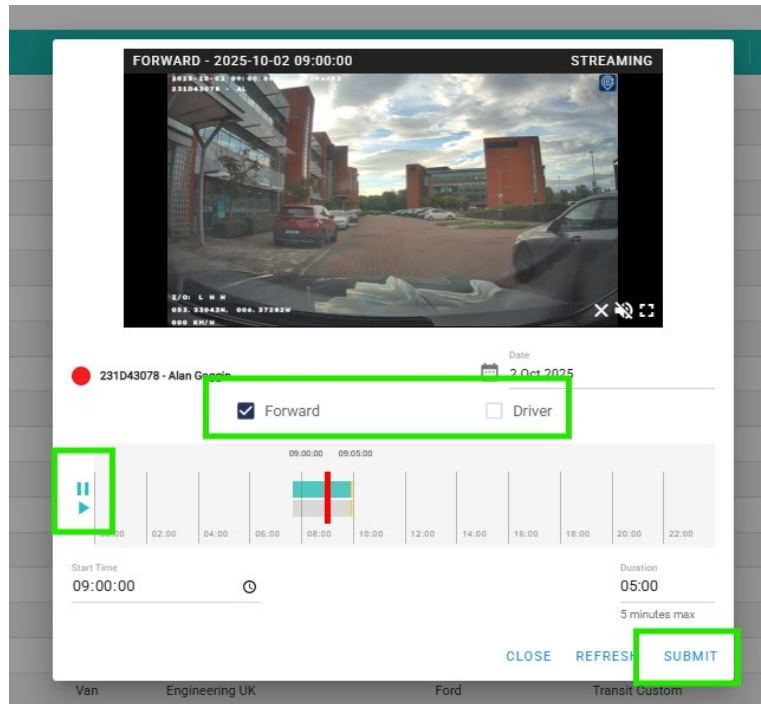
FORWARD - 2025-10-02 09:00:00

STREAMING

2025-10-02 09:00:00 FORWARD
231D43078 - AL

Z/O: L H H
053.33043N, 006.37282W
000 KM/H

231D43078 - Alan Goggin

Date
2 Oct 2025

Forward

Driver

09:00:00 09:05:00

00:00 02:00 04:00 06:00 08:00 10:00 12:00 14:00 16:00 18:00 20:00 22:00

Start Time
09:00:00

Duration
05:00
5 minutes max

CLOSE REFRESH SUBMIT

Van Engineering UK Ford Transit Custom